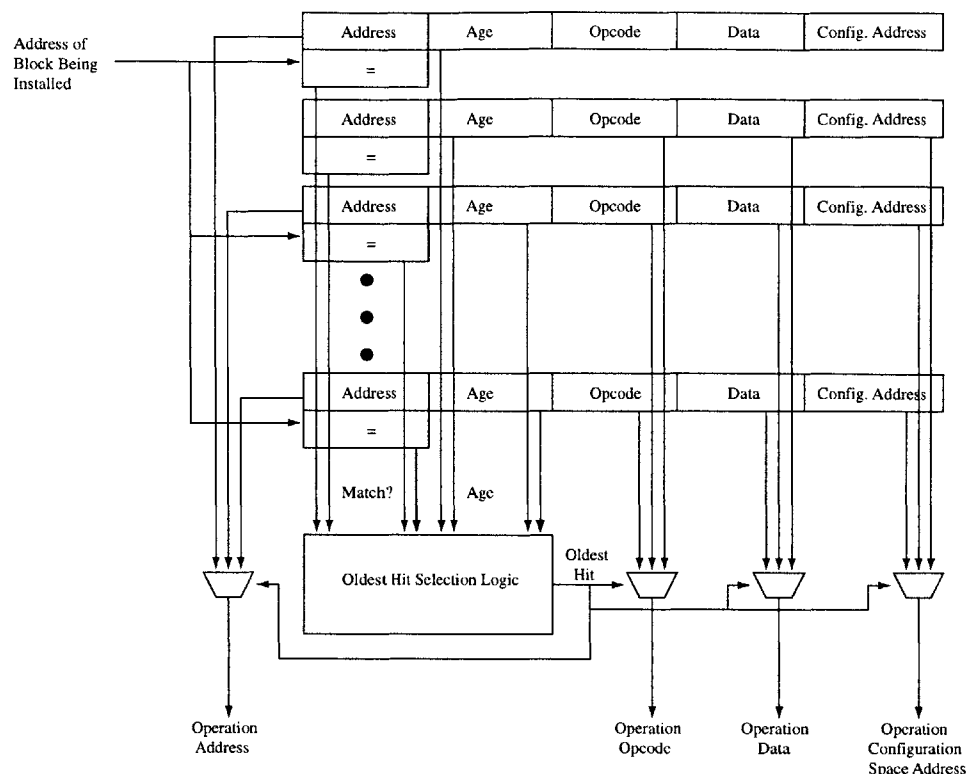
Address of Block Being Installed

| Address | Age | Opcode | Data | Config. Address |
|---|---|---|---|---|
| = | | | | |

| Address | Age | Opcode | Data | Config. Address |
|---|---|---|---|---|
| = | | | | |

| Address | Age | Opcode | Data | Config. Address |
|---|---|---|---|---|
| = | | | | |

| Address | Age | Opcode | Data | Config. Address |
|---|---|---|---|---|
| = | | | | |

Match?

Age

Oldest Hit Selection Logic

Oldest Hit

Operation Address

Operation Opcode

Operation Data

Operation Configuration Space Address